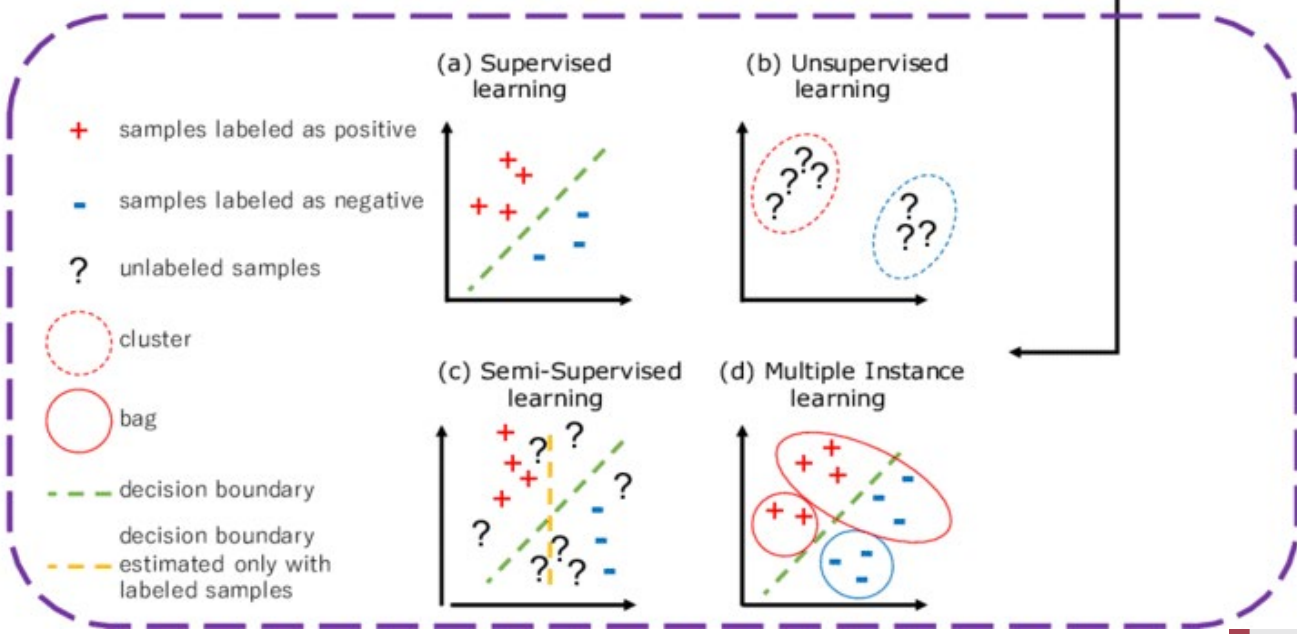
+ samples labeled as positive

- samples labeled as negative

? unlabeled samples

cluster

bag

decision boundary

decision boundary estimated only with labeled samples

(a) Supervised learning

+ + + +
- - -

(b) Unsupervised learning

? ? ? ?
? ? ?

(c) Semi-Supervised learning

+ + + + +
? ? ? ? ? ? ?
- - -

(d) Multiple Instance learning

+ + + + +
- - - - - -